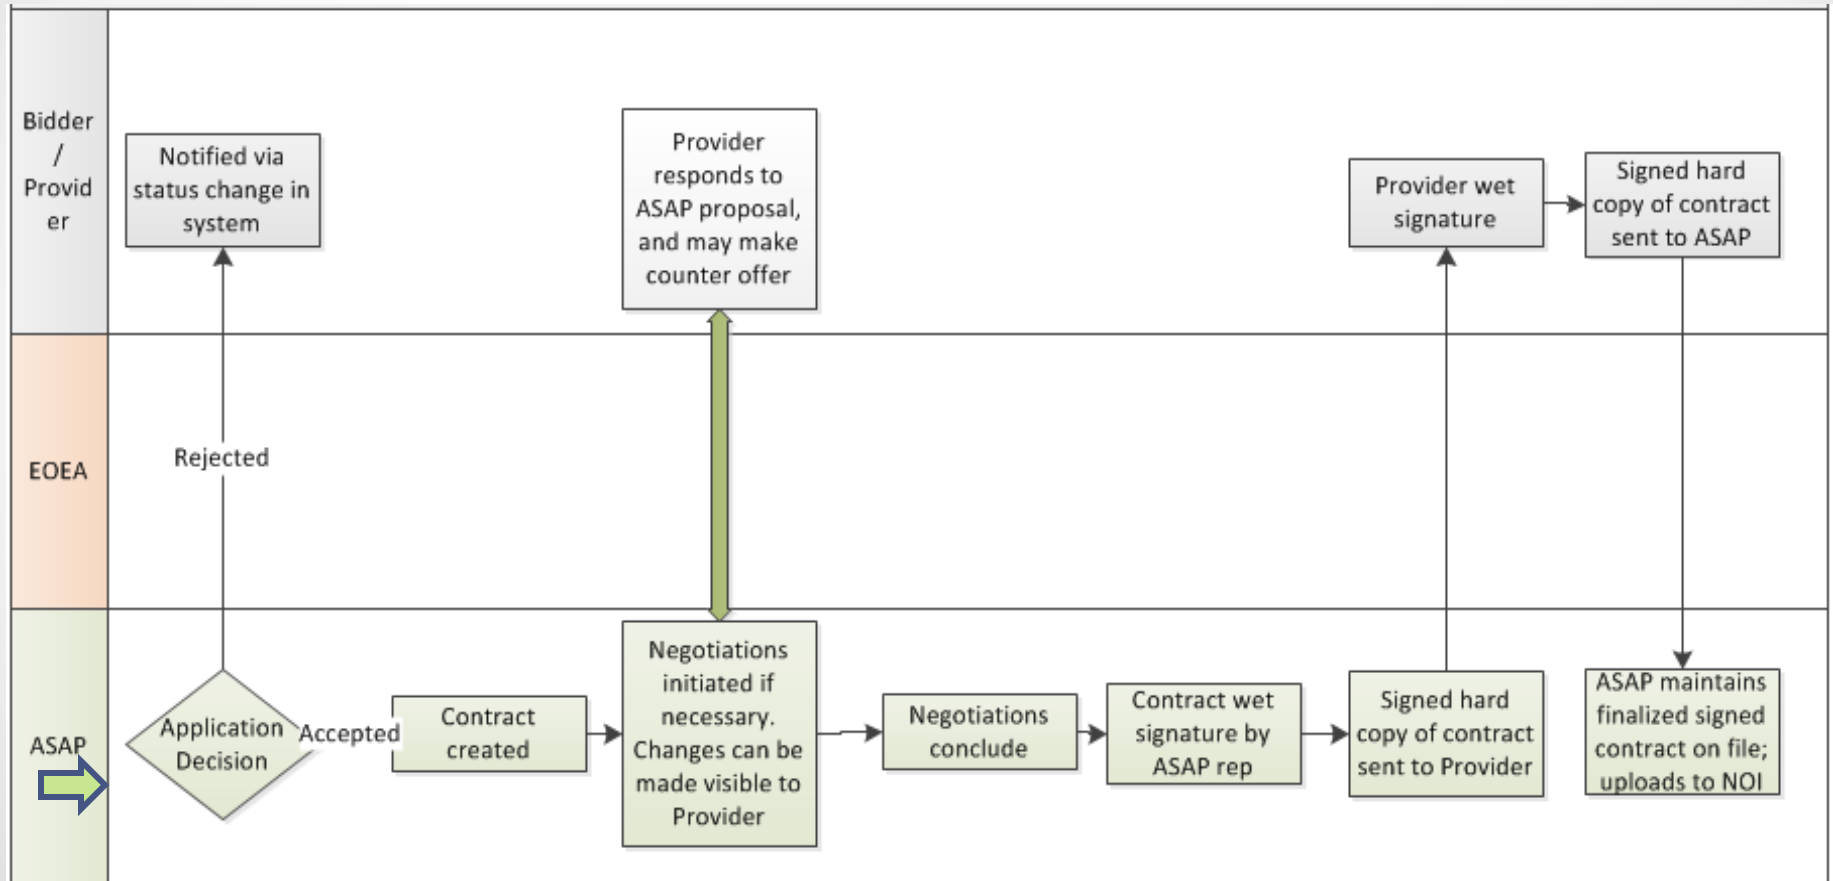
Bidder / Provider

Notified via status change in system

Provider responds to ASAP proposal, and may make counter offer

Provider wet signature

Signed hard copy of contract sent to ASAP

EOEA

Rejected

ASAP

Application Decision

Accepted

Contract created

Negotiations initiated if necessary. Changes can be made visible to Provider

Negotiations conclude

Contract wet signature by ASAP rep

Signed hard copy of contract sent to Provider

ASAP maintains finalized signed contract on file; uploads to NOI